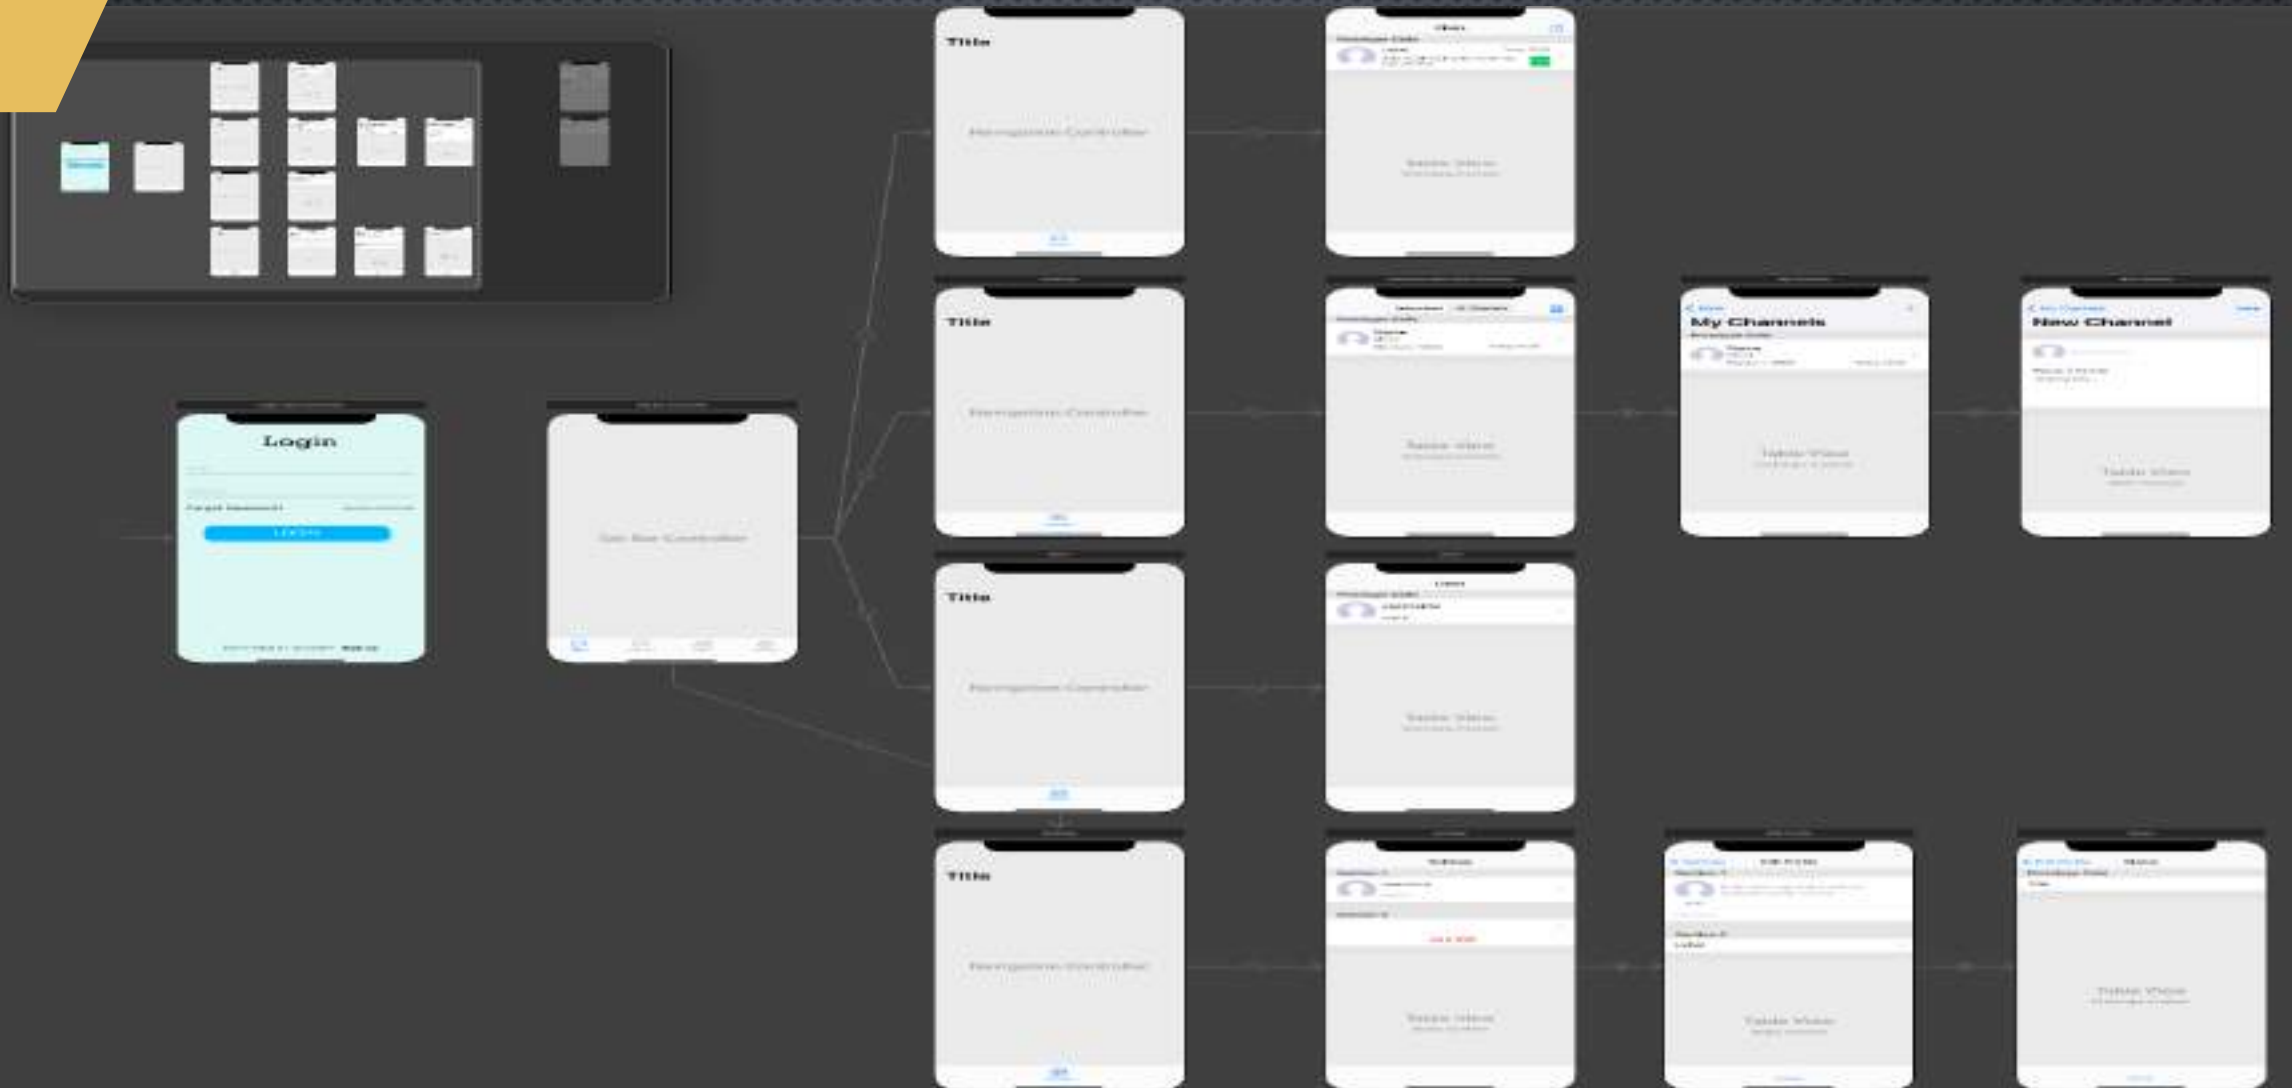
Title

Navigation Controller

Table View

Title

Navigation Controller

Table View

My Channels

Table View

New Channel

Table View

Login

Forgot Password?

LOGIN

Tab Bar Controller

Title

Navigation Controller

Table View

Title

Navigation Controller

Table View

Table View

Table View